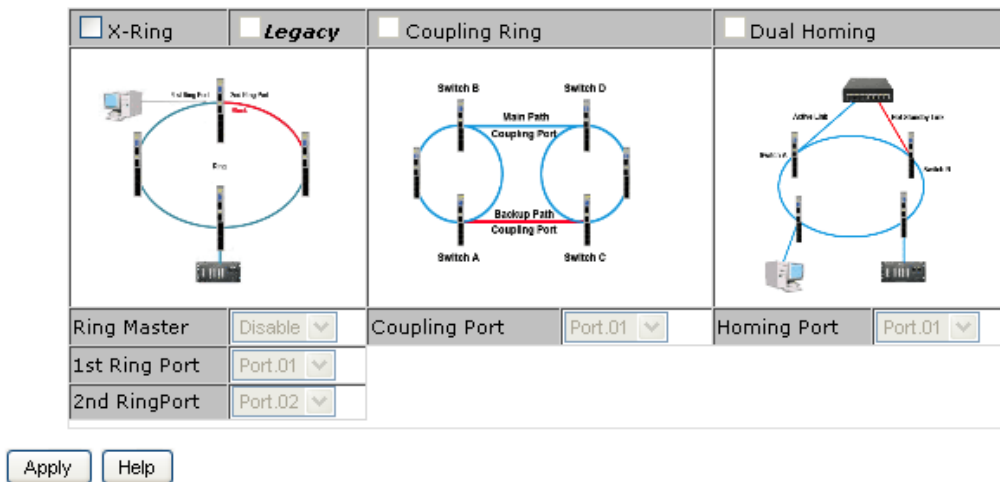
| X-Ring | *Legacy* | Coupling Ring | Dual Homing |
|---|---|---|---|
| 1st Ring Port 2nd Ring Port Block Ring | | Switch B Switch D Main Path Coupling Port Backup Path Coupling Port Switch A Switch C | Active Link Hot Standby Link Switch A Switch B |
| Ring Master | Disable | Coupling Port Port.01 | Homing Port Port.01 |
| 1st Ring Port | Port.01 | | |
| 2nd RingPort | Port.02 | | |

Apply Help